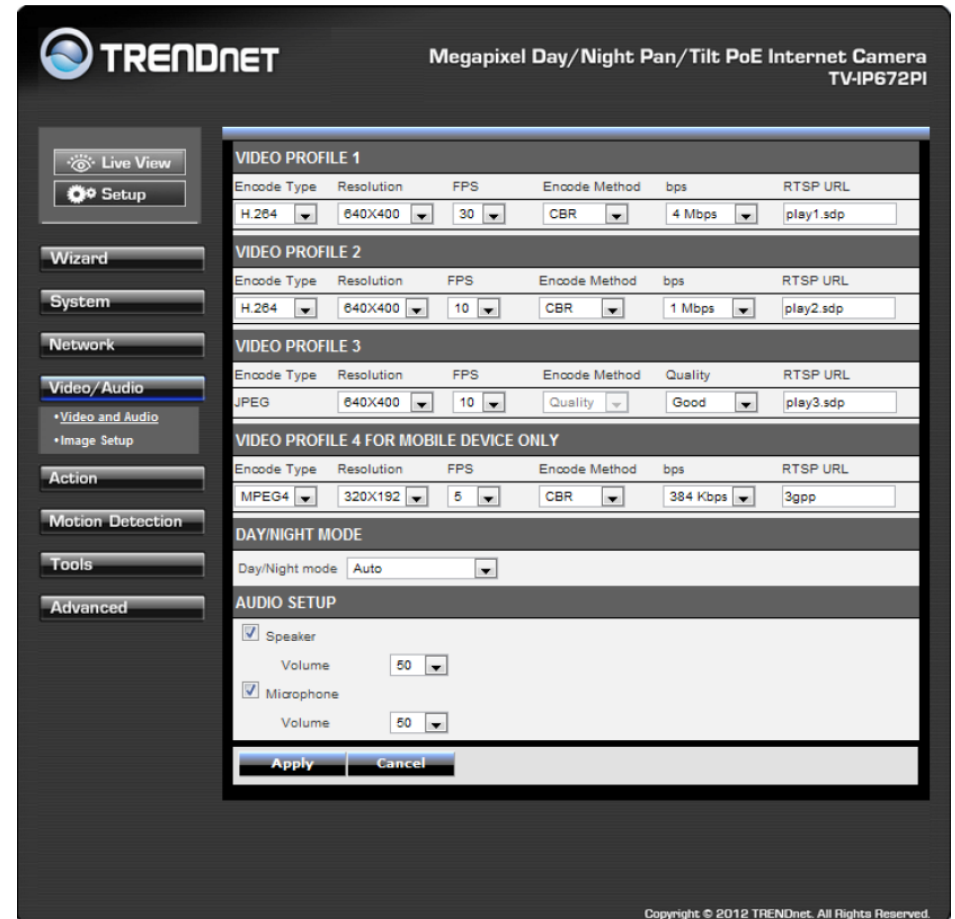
TRENDnET

Megapixel Day/Night Pan/Tilt PoE Internet Camera
TV-IP672PI

Live View
Setup

Wizard
System
Network
Video/Audio
•Video and Audio
•Image Setup
Action
Motion Detection
Tools
Advanced

VIDEO PROFILE 1

| Encode Type | Resolution | FPS | Encode Method | bps | RTSP URL |
|---|---|---|---|---|---|
| H.264 | 640X400 | 30 | CBR | 4 Mbps | play1.sdp |

VIDEO PROFILE 2

| Encode Type | Resolution | FPS | Encode Method | bps | RTSP URL |
|---|---|---|---|---|---|
| H.264 | 640X400 | 10 | CBR | 1 Mbps | play2.sdp |

VIDEO PROFILE 3

| Encode Type | Resolution | FPS | Encode Method | Quality | RTSP URL |
|---|---|---|---|---|---|
| JPEG | 640X400 | 10 | Quality | Good | play3.sdp |

VIDEO PROFILE 4 FOR MOBILE DEVICE ONLY

| Encode Type | Resolution | FPS | Encode Method | bps | RTSP URL |
|---|---|---|---|---|---|
| MPEG4 | 320X192 | 5 | CBR | 384 Kbps | 3gpp |

DAY/NIGHT MODE

Day/Night mode Auto

AUDIO SETUP

Speaker
Volume 50
Microphone
Volume 50

Apply Cancel

Copyright © 2012 TRENDnet. All Rights Reserved.